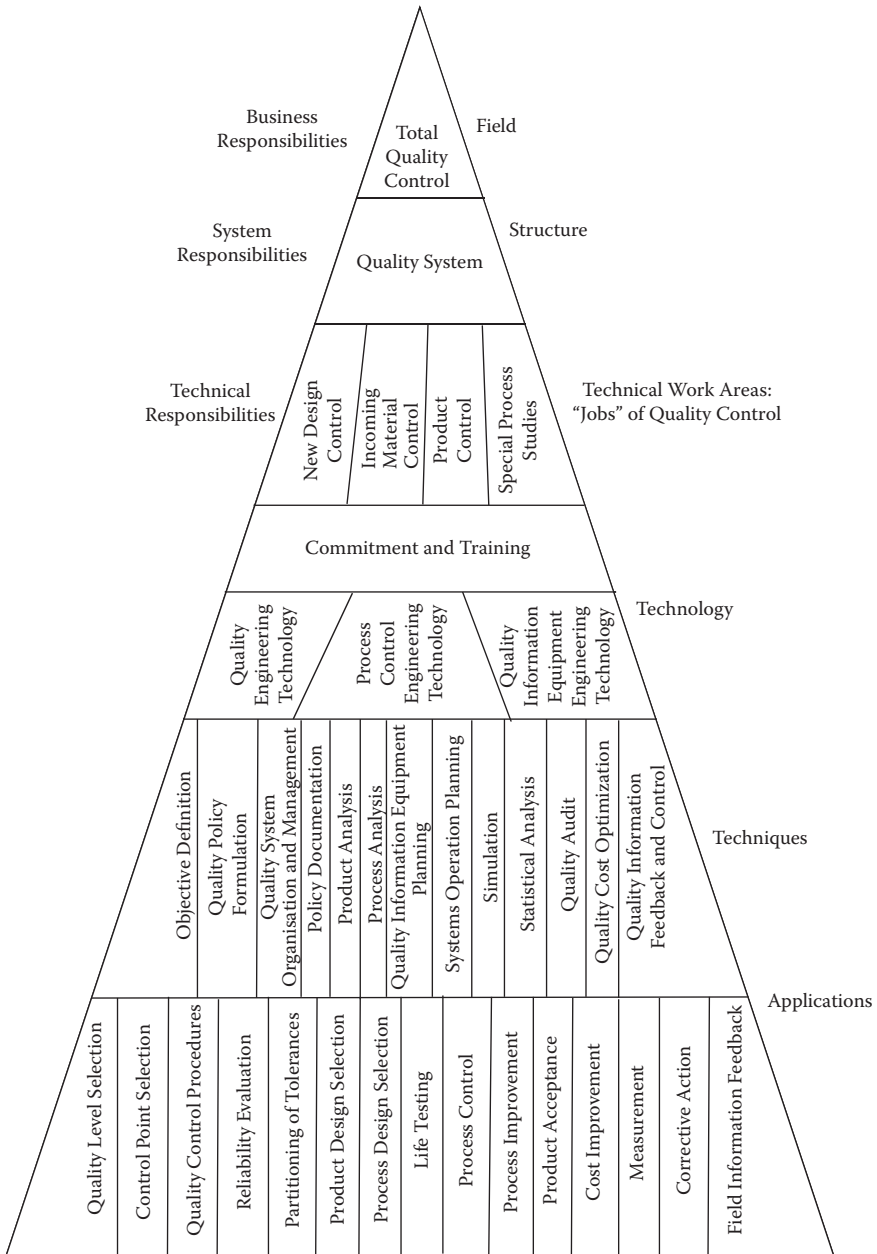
Business Responsibilities

Total Quality Control

Field

System Responsibilities

Quality System

Structure

Technical Responsibilities

New Design Control

Incoming Material Control

Product Control

Special Process Studies

Technical Work Areas: "Jobs" of Quality Control

Commitment and Training

Quality Engineering Technology

Process Control Engineering Technology

Quality Information Equipment Engineering Technology

Technology

Objective Definition

Quality Policy Formulation

Quality System Organisation and Management

Policy Documentation

Product Analysis

Process Analysis

Quality Information Equipment Planning

Systems Operation Planning

Simulation

Statistical Analysis

Quality Audit

Quality Cost Optimization

Quality Information Feedback and Control

Techniques

Applications

Quality Level Selection

Control Point Selection

Quality Control Procedures

Reliability Evaluation

Partitioning of Tolerances

Product Design Selection

Process Design Selection

Life Testing

Process Control

Process Improvement

Product Acceptance

Cost Improvement

Measurement

Corrective Action

Field Information Feedback